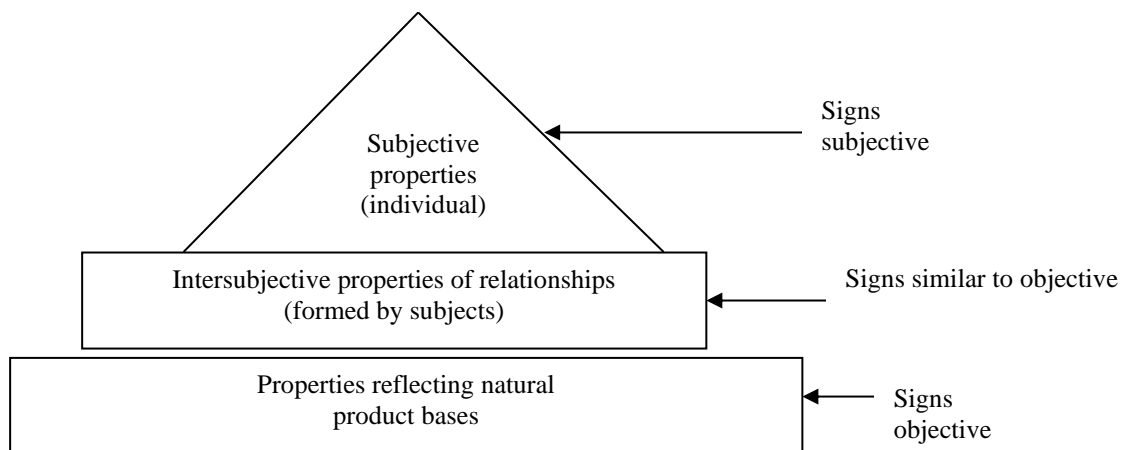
Subjective properties (individual)

Signs subjective

Intersubjective properties of relationships (formed by subjects)

Signs similar to objective

Properties reflecting natural product bases

Signs objective